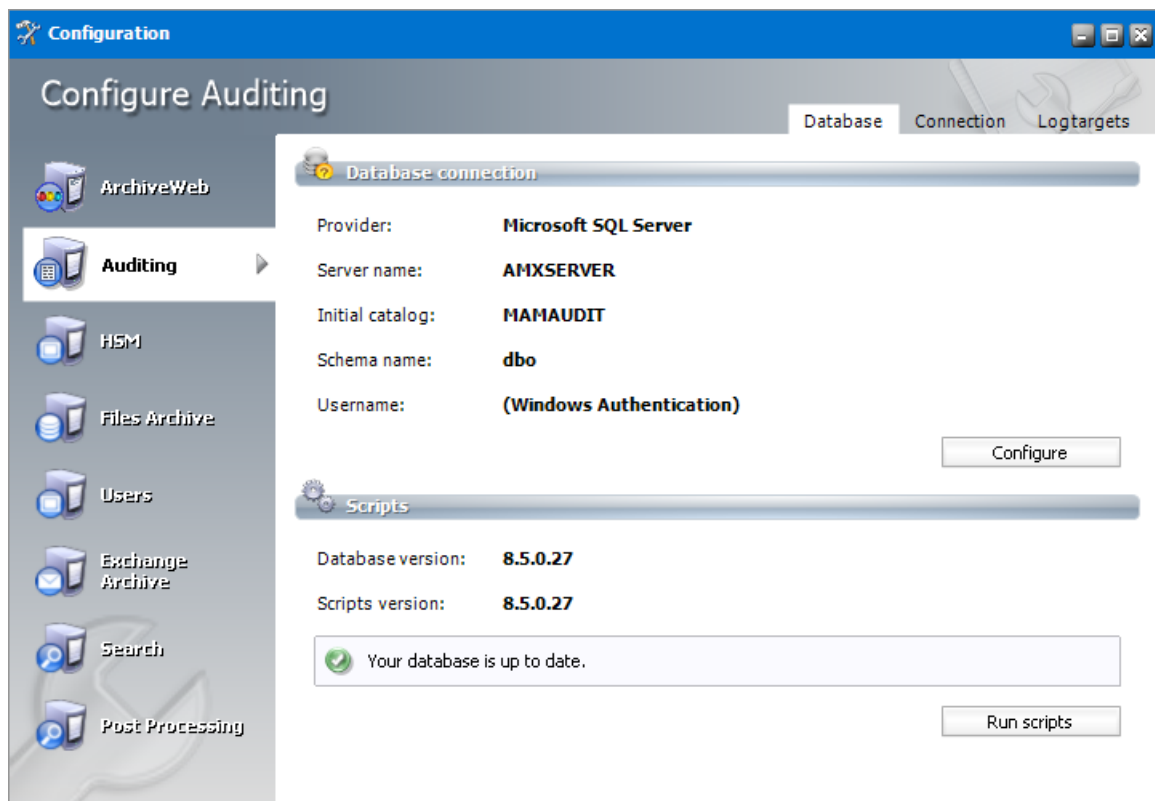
Configuration

Configure Auditing

Database Connection Logtargets

ArchiveWeb
Auditing
HSM
Files Archive
Users
Exchange Archive
Search
Post Processing

Database connection

Provider: Microsoft SQL Server
Server name: AMXSERVER
Initial catalog: MAMAUDIT
Schema name: dbo
Username: (Windows Authentication)

Configure

Scripts

Database version: 8.5.0.27
Scripts version: 8.5.0.27

Your database is up to date.

Run scripts